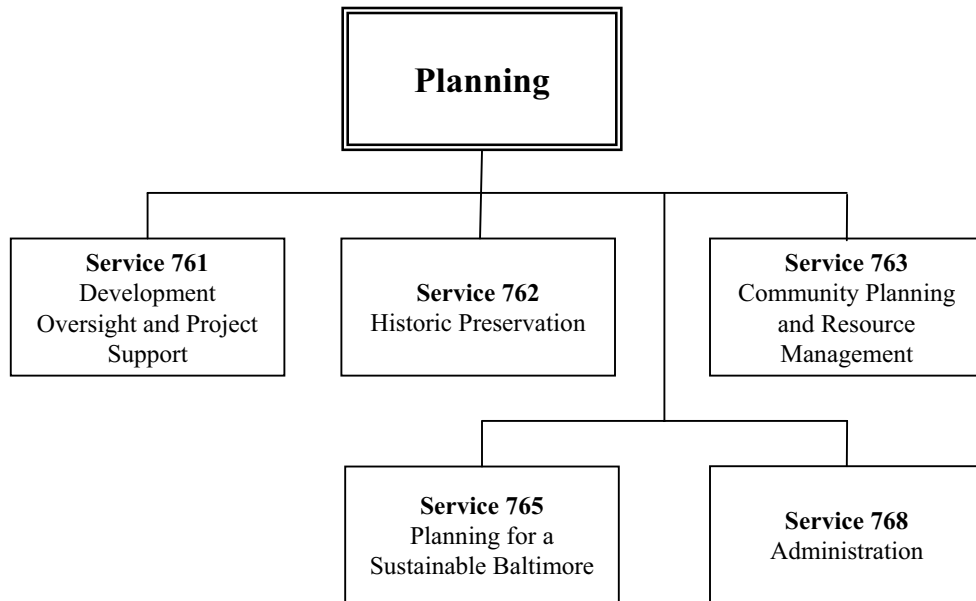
Planning

Service 761
Development Oversight and Project Support

Service 762
Historic Preservation

Service 763
Community Planning and Resource Management

Service 765
Planning for a Sustainable Baltimore

Service 768
Administration